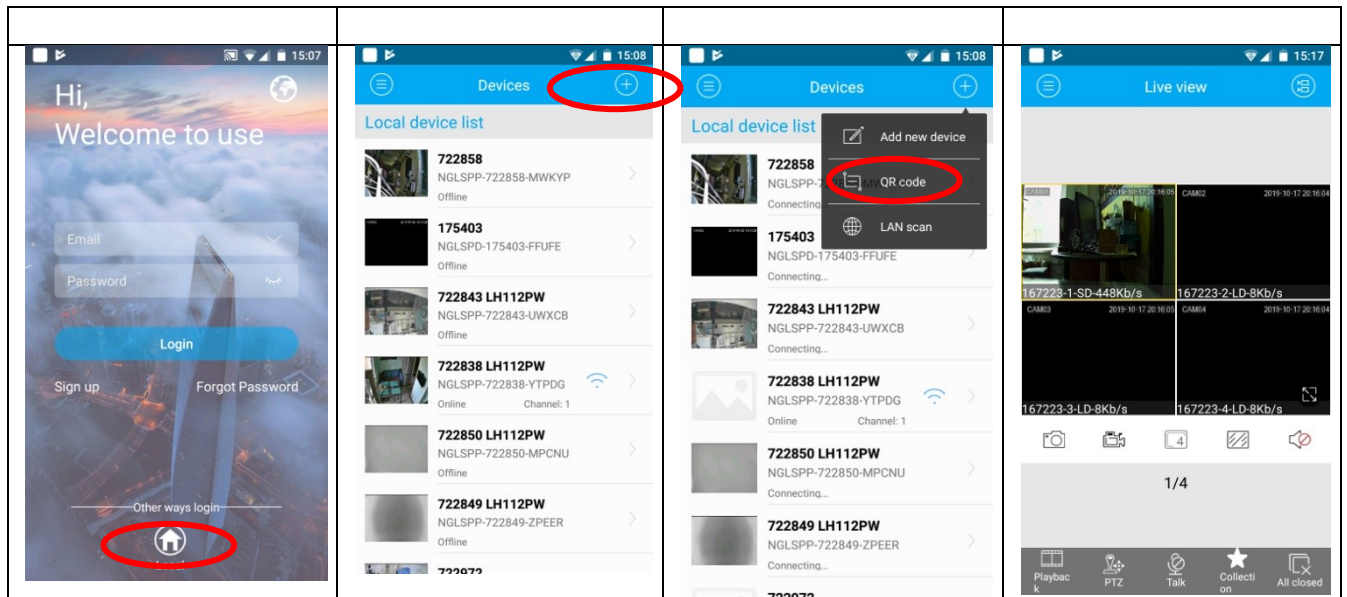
15:07

Hi,
Welcome to use

Email
Password

Login

Sign up
Forgot Password

Other ways login

15:08

Devices

Local device list

722858
NGLSPP-722858-MWKYP
Offline

175403
NGLSPD-175403-FFUFE
Offline

722843 LH112PW
NGLSPP-722843-UWXCB
Offline

722838 LH112PW
NGLSPP-722838-YTPDG
Online Channel: 1

722850 LH112PW
NGLSPP-722850-MPCNU
Offline

722849 LH112PW
NGLSPP-722849-ZPEER
Offline

722972

15:08

Devices

Local device list

Add new device
QR code
LAN scan

722858
NGLSPP-7
Connecting

175403
NGLSPD-175403-FFUFE
Connecting...

722843 LH112PW
NGLSPP-722843-UWXCB
Connecting...

722838 LH112PW
NGLSPP-722838-YTPDG
Online Channel: 1

722850 LH112PW
NGLSPP-722850-MPCNU
Connecting...

722849 LH112PW
NGLSPP-722849-ZPEER
Connecting...

722972

15:17

Live view

CAM01 2019-10-17 20:16:05
CAM02 2019-10-17 20:16:04
167223-1-SD-448Kb/s
167223-2-LD-8Kb/s
CAM03 2019-10-17 20:16:05
CAM04 2019-10-17 20:16:04
167223-3-LD-8Kb/s
167223-4-LD-8Kb/s

4

1/4

Playback
PTZ
Talk
Collection
All closed